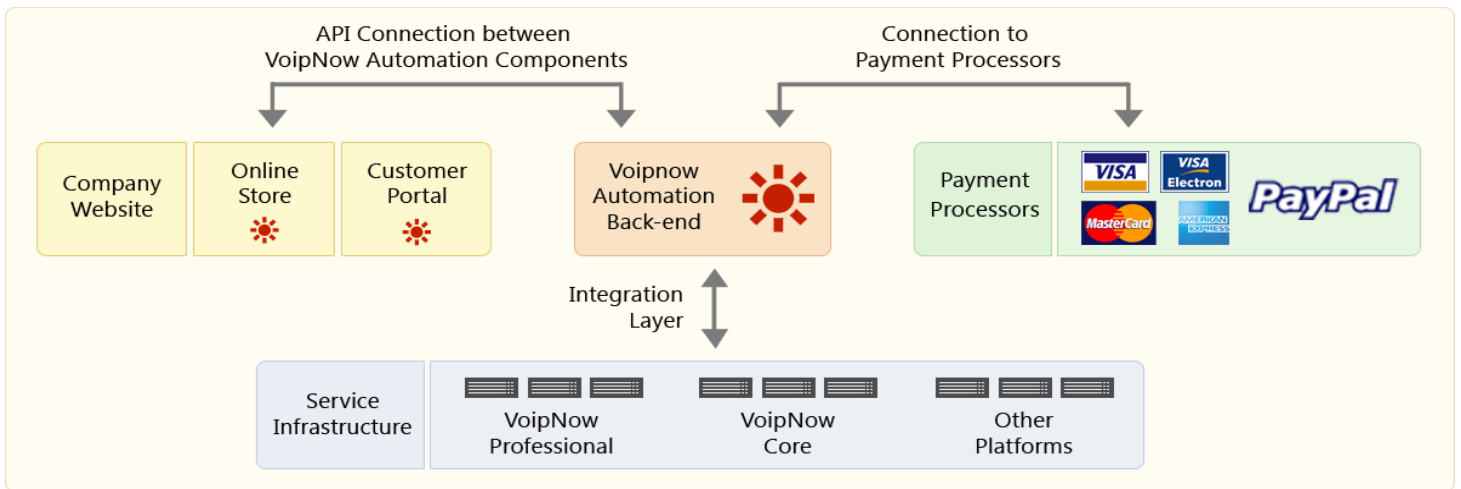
API Connection between VoipNow Automation Components

Connection to Payment Processors

Company Website

Online Store

Customer Portal

Voipnow Automation Back-end

Payment Processors

VISA

VISA Electron

MasterCard

AMERICAN EXPRESS

PayPal

Integration Layer

Service Infrastructure

VoipNow Professional

VoipNow Core

Other Platforms